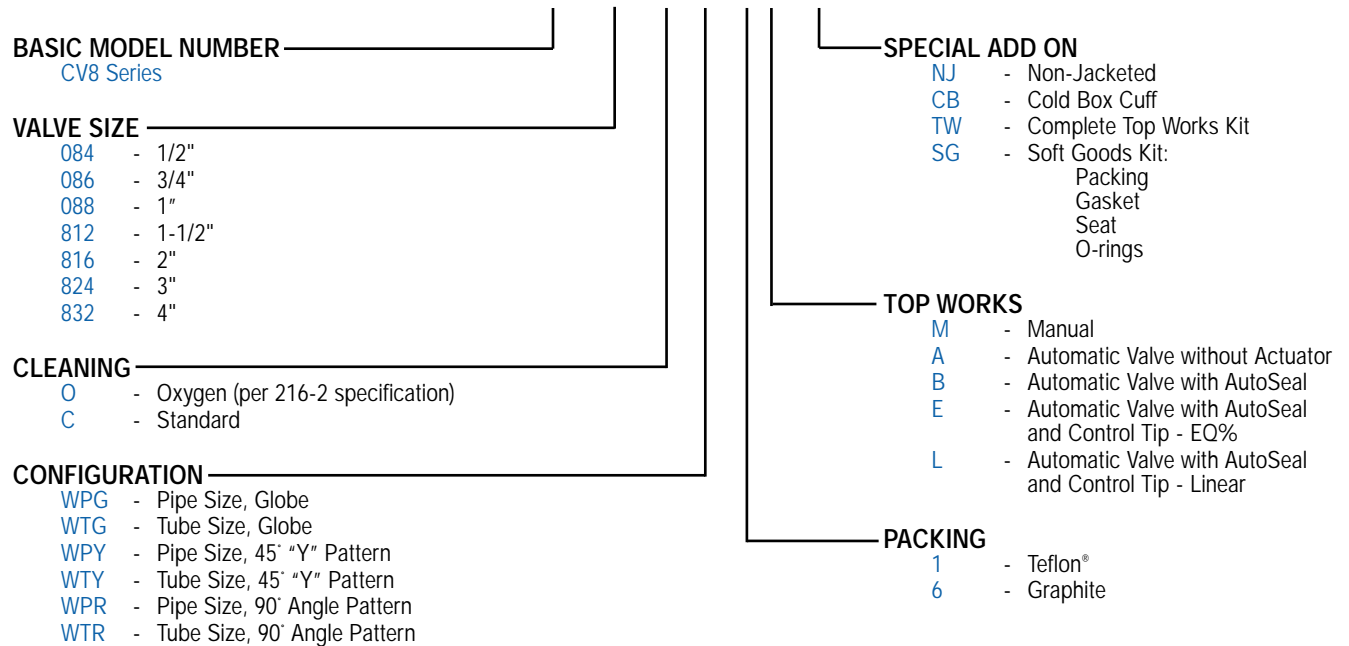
BASIC MODEL NUMBER
CV8 Series

VALVE SIZE
084 - 1/2"
086 - 3/4"
088 - 1″
812 - 1-1/2"
816 - 2"
824 - 3"
832 - 4"

CLEANING
O - Oxygen (per 216-2 specification)
C - Standard

CONFIGURATION
WPG - Pipe Size, Globe
WTG - Tube Size, Globe
WPY - Pipe Size, 45˚ “Y” Pattern
WTY - Tube Size, 45˚ “Y” Pattern
WPR - Pipe Size, 90˚ Angle Pattern
WTR - Tube Size, 90˚ Angle Pattern

SPECIAL ADD ON
NJ - Non-Jacketed
CB - Cold Box Cuff
TW - Complete Top Works Kit
SG - Soft Goods Kit:
Packing
Gasket
Seat
O-rings

TOP WORKS
M - Manual
A - Automatic Valve without Actuator
B - Automatic Valve with AutoSeal
E - Automatic Valve with AutoSeal and Control Tip - EQ%
L - Automatic Valve with AutoSeal and Control Tip - Linear

PACKING
1 - Teflon®
6 - Graphite